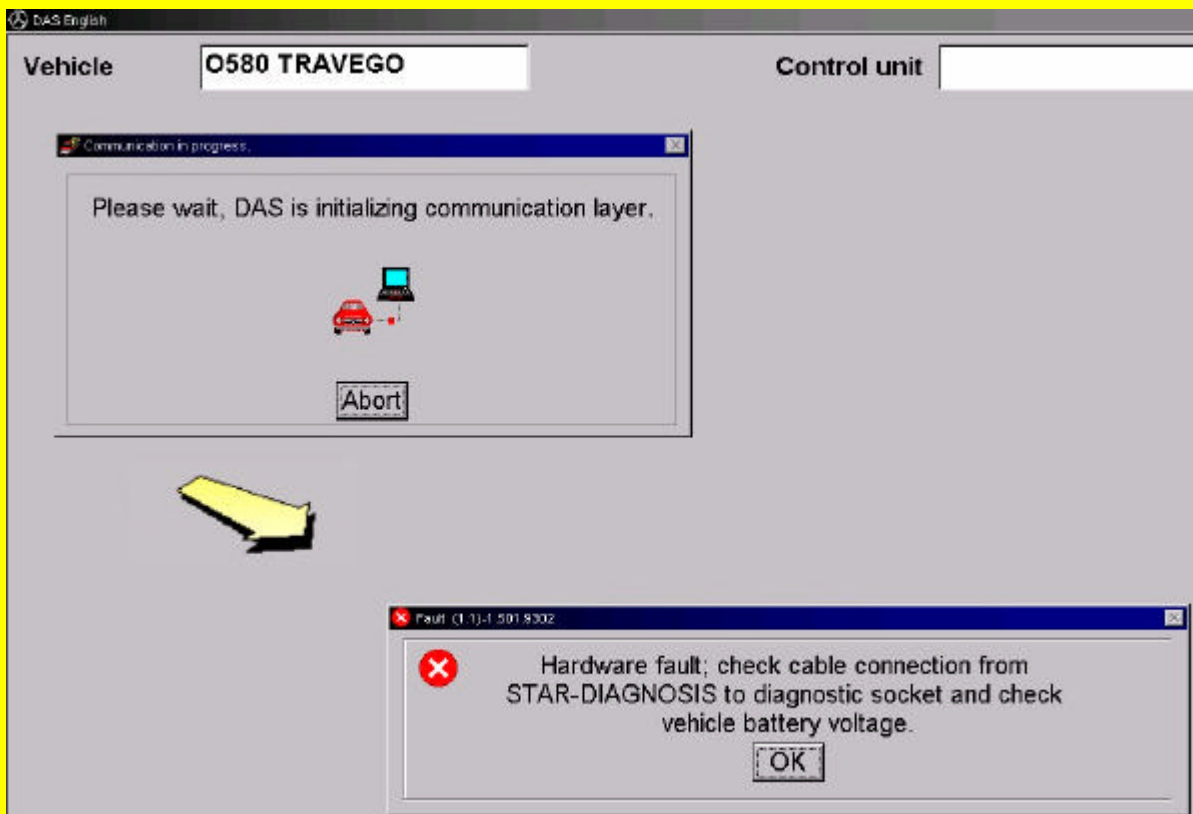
DAS English

Vehicle O580 TRAVEGO

Control unit

Communication in progress.

Please wait, DAS is initializing communication layer.

Abort

Fault (1.1)-1.501.9302

Hardware fault; check cable connection from STAR-DIAGNOSIS to diagnostic socket and check vehicle battery voltage.

OK